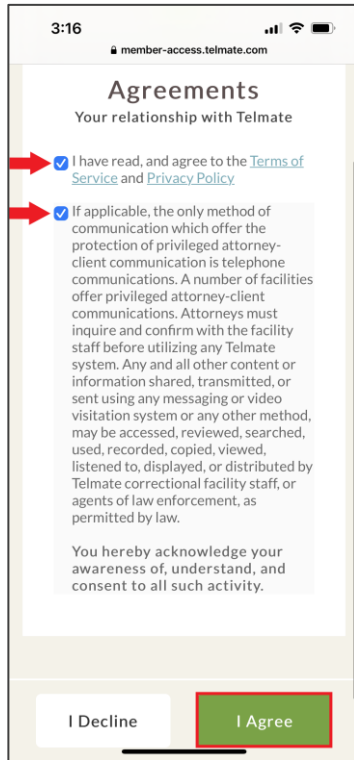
3:16

member-access.telmate.com

Agreements

Your relationship with Telmate

I have read, and agree to the Terms of Service and Privacy Policy

If applicable, the only method of communication which offer the protection of privileged attorney-client communication is telephone communications. A number of facilities offer privileged attorney-client communications. Attorneys must inquire and confirm with the facility staff before utilizing any Telmate system. Any and all other content or information shared, transmitted, or sent using any messaging or video visitation system or any other method, may be accessed, reviewed, searched, used, recorded, copied, viewed, listened to, displayed, or distributed by Telmate correctional facility staff, or agents of law enforcement, as permitted by law.

You hereby acknowledge your awareness of, understand, and consent to all such activity.

I Decline

I Agree